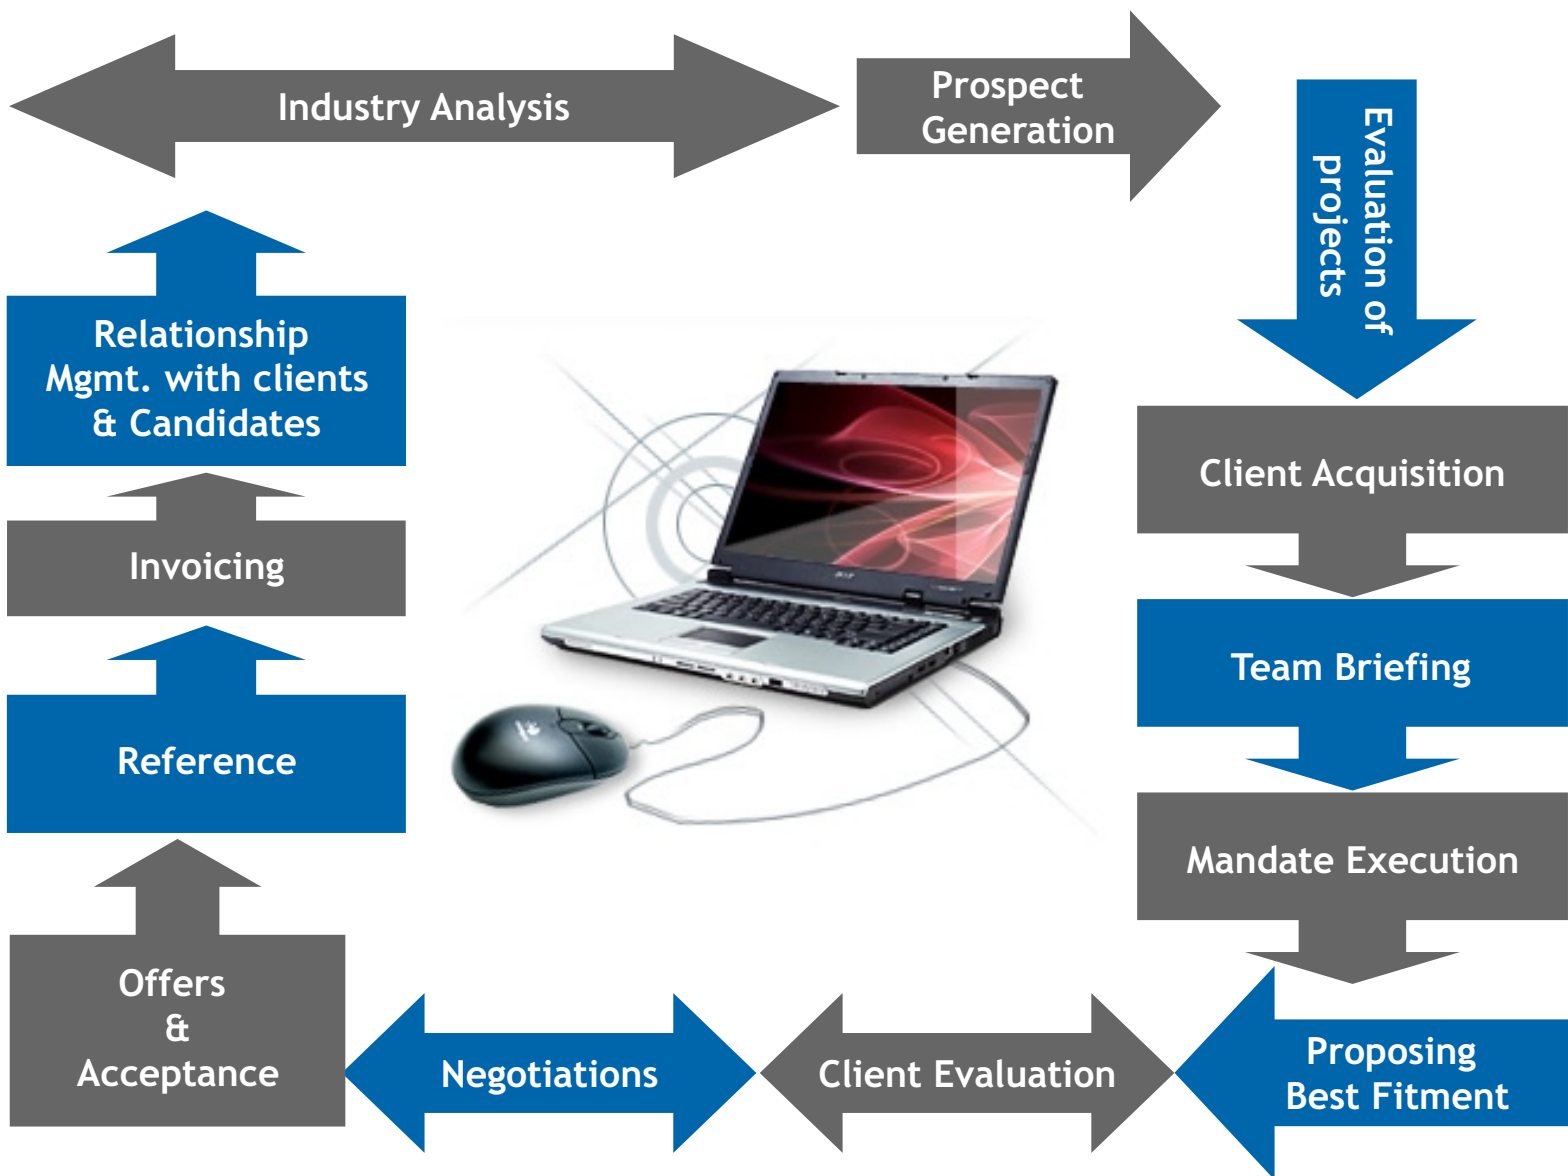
Industry Analysis

Prospect Generation

Evaluation of projects

Client Acquisition

Team Briefing

Mandate Execution

Proposing Best Fitment

Client Evaluation

Negotiations

Offers & Acceptance

Reference

Invoicing

Relationship Mgmt. with clients & Candidates